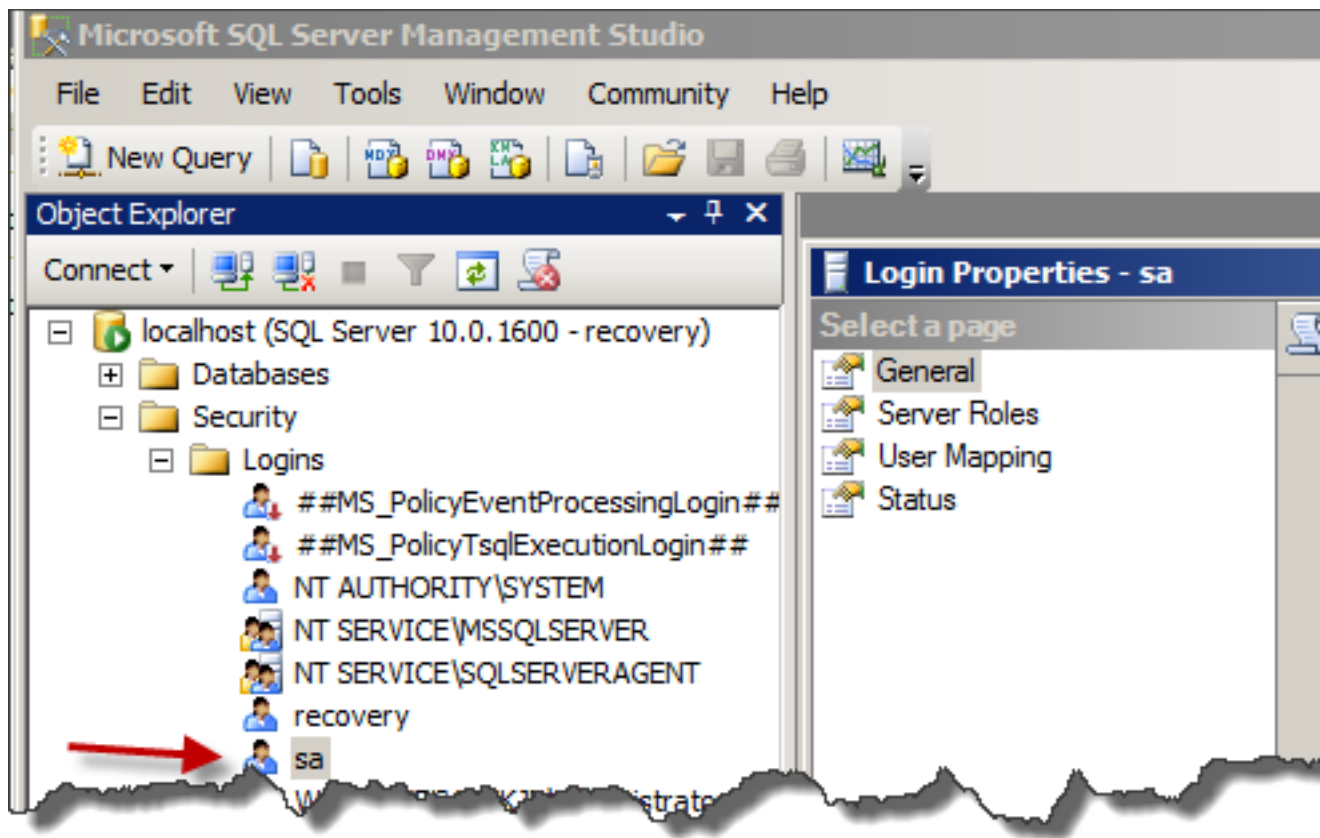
Microsoft SQL Server Management Studio

File Edit View Tools Window Community Help

New Query

Object Explorer

Connect

localhost (SQL Server 10.0.1600 - recovery)
Databases
Security
Logins
##MS_PolicyEventProcessingLogin##
##MS_PolicyTsqlExecutionLogin##
NT AUTHORITY\SYSTEM
NT SERVICE\MSSQLSERVER
NT SERVICE\SQLSERVERAGENT
recovery
sa
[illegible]

Login Properties - sa

Select a page
General
Server Roles
User Mapping
Status